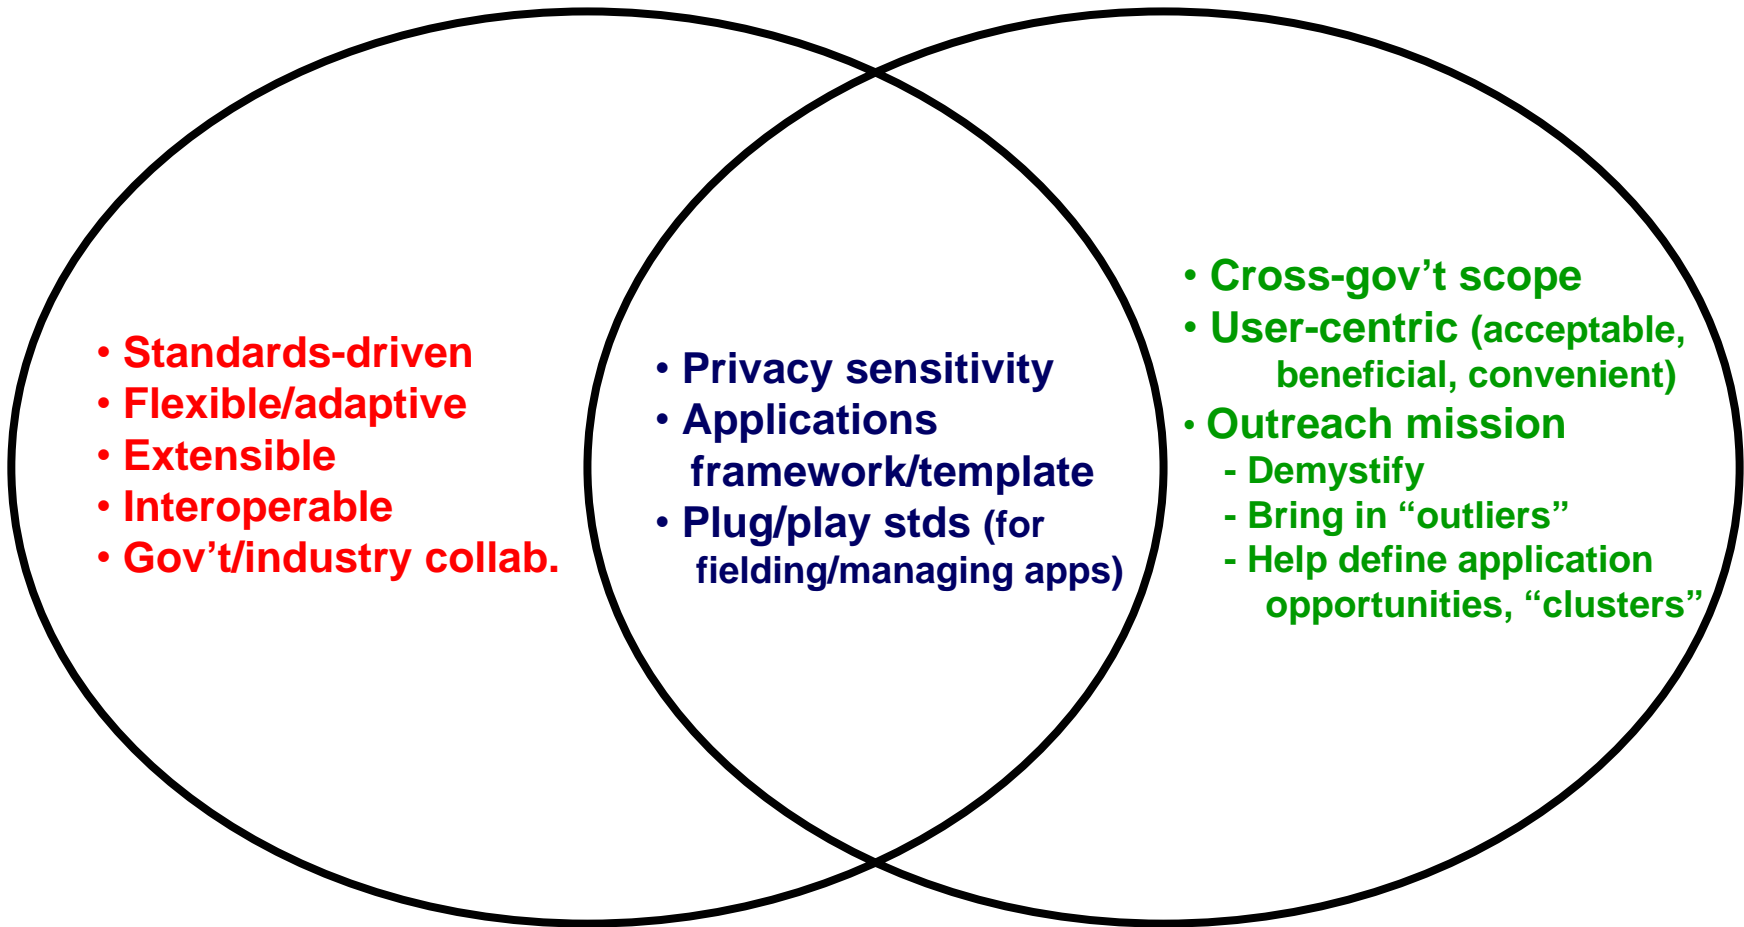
• Standards-driven
• Flexible/adaptive
• Extensible
• Interoperable
• Gov’t/industry collab.

• Privacy sensitivity
• Applications framework/template
• Plug/play stds (for fielding/managing apps)

• Cross-gov’t scope
• User-centric (acceptable, beneficial, convenient)
• Outreach mission
- Demystify
- Bring in “outliers”
- Help define application opportunities, “clusters”